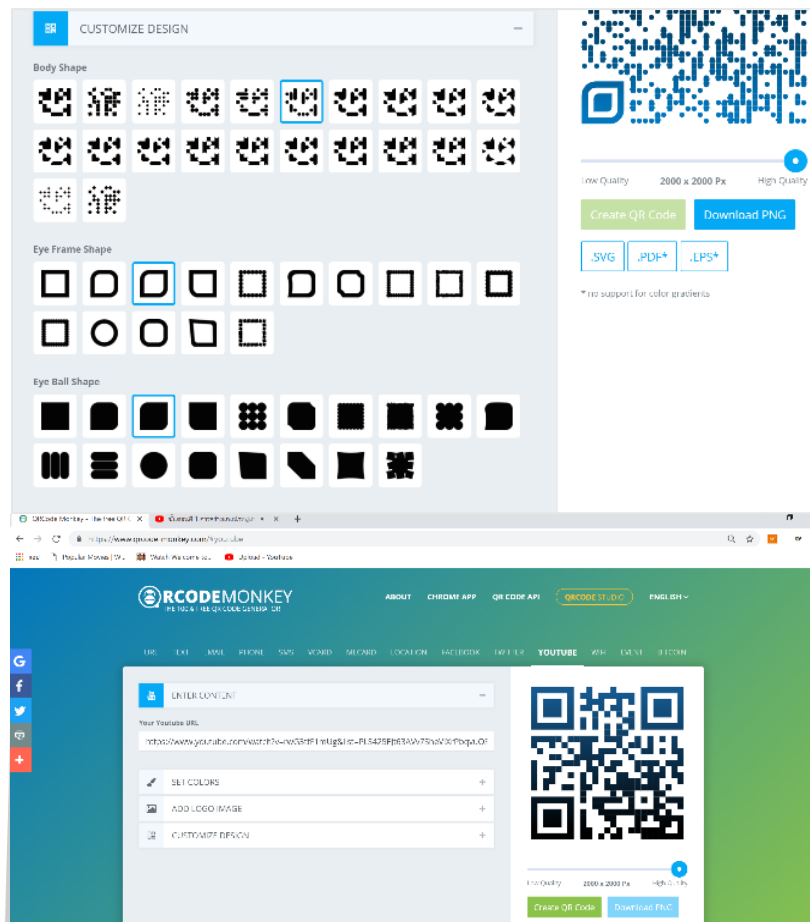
CUSTOMIZE DESIGN

Body Shape

Eye Frame Shape

Eye Ball Shape

Low Quality 2000 x 2000 Px High Quality

Create QR Code Download PNG

.SVG .PDF* .EPS*

* no support for color gradients

QRCode Monkey - The Free QR C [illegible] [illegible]

https://www.qrcode-monkey.com/#youtube

Apps Popular Movies | W... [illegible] Upload - YouTube

QRCODEMONKEY
THE 100% FREE QR CODE GENERATOR

ABOUT CHROME APP QR CODE API QRCODE STUDIO ENGLISH

URL TEXT EMAIL PHONE SMS VCARD MECARD LOCATION FACEBOOK TWITTER YOUTUBE WIFI EVENT BITCOIN

ENTER CONTENT

Your Youtube URL

https://www.youtube.com/watch?v=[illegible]

SET COLORS

ADD LOGO IMAGE

CUSTOMIZE DESIGN

Low Quality 2000 x 2000 Px High Quality

Create QR Code Download PNG